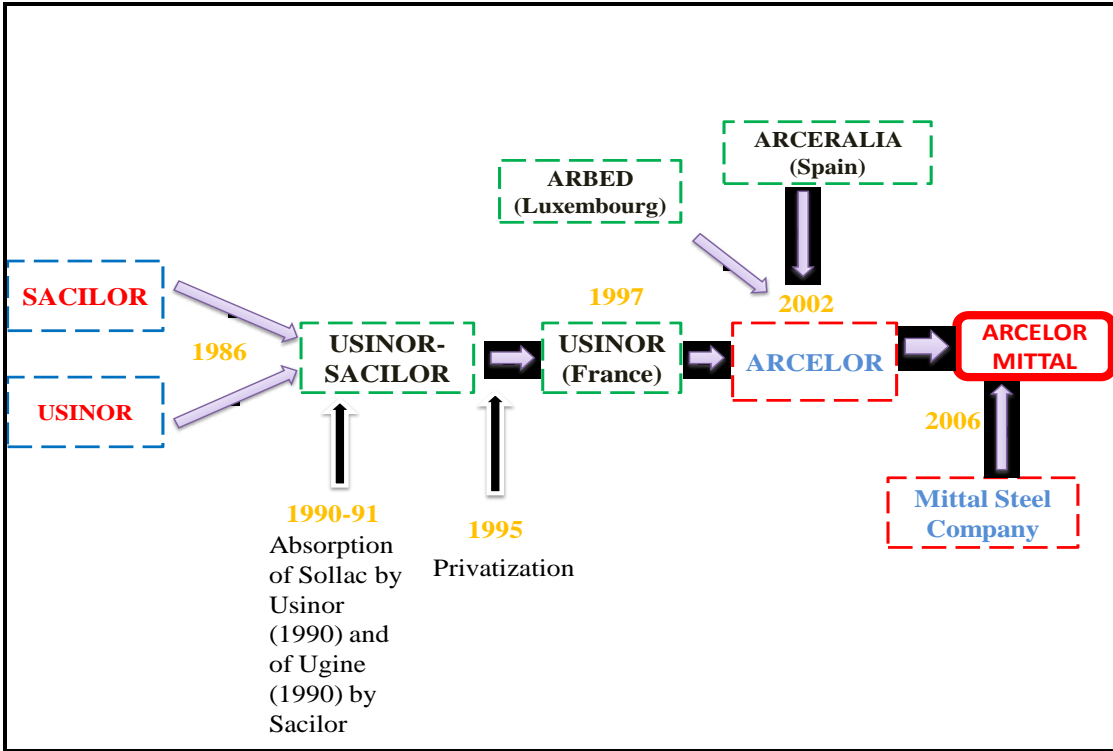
ARCERALIA
(Spain)

ARBED
(Luxembourg)

SACILOR

USINOR

1986

USINOR-SACILOR

1997

USINOR
(France)

2002

ARCELOR

ARCELOR MITTAL

2006

Mittal Steel Company

1990-91
Absorption of Sollac by Usinor (1990) and of Ugine (1990) by Sacilor

1995
Privatization